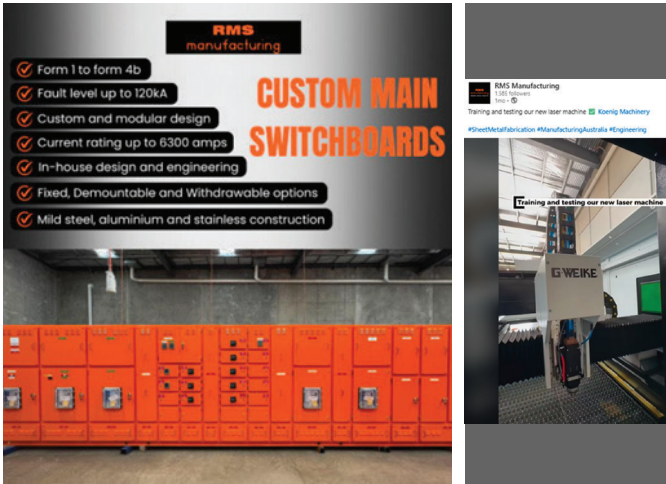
RMS manufacturing

Form 1 to form 4b
Fault level up to 120kA
Custom and modular design
Current rating up to 6300 amps
In-house design and engineering
Fixed, Demountable and Withdrawable options
Mild steel, aluminium and stainless construction

CUSTOM MAIN SWITCHBOARDS

RMS Manufacturing
1,585 followers
1mo •

Training and testing our new laser machine ✅ Koenig Machinery

#SheetMetalfabrication #ManufacturingAustralia #Engineering

Training and testing our new laser machine

G-WEIKE